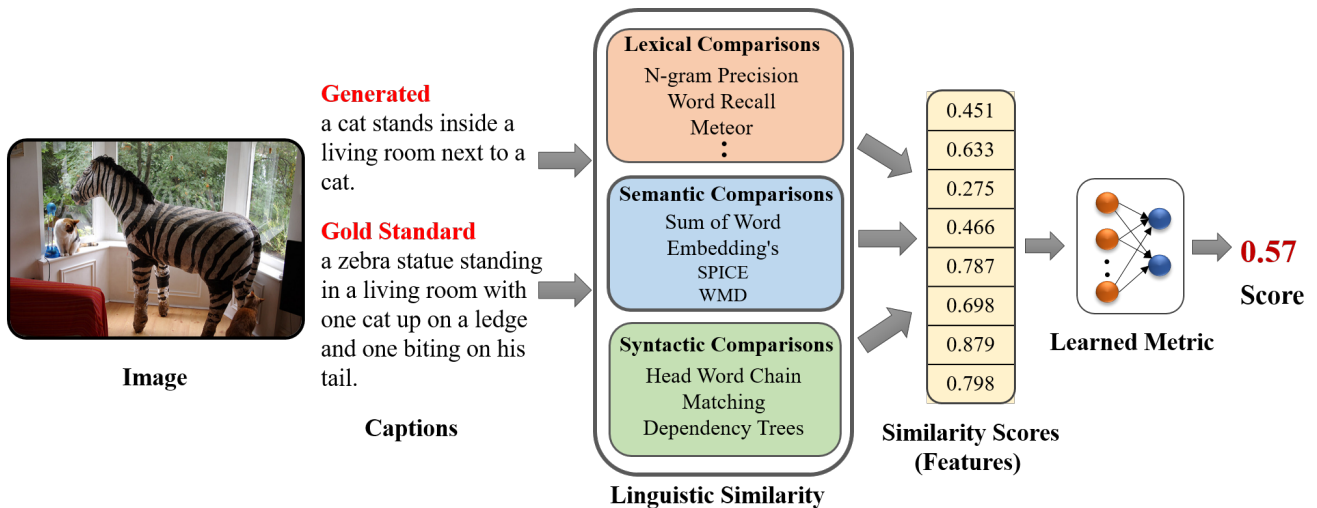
Image

Generated
a cat stands inside a living room next to a cat.

Gold Standard
a zebra statue standing in a living room with one cat up on a ledge and one biting on his tail.

Captions

Lexical Comparisons
N-gram Precision
Word Recall
Meteor
⋮

Semantic Comparisons
Sum of Word Embedding's
SPICE
WMD

Syntactic Comparisons
Head Word Chain Matching
Dependency Trees

Linguistic Similarity

| 0.451 |
|---|
| 0.633 |
| 0.275 |
| 0.466 |
| 0.787 |
| 0.698 |
| 0.879 |
| 0.798 |

Similarity Scores (Features)

Learned Metric

0.57
Score